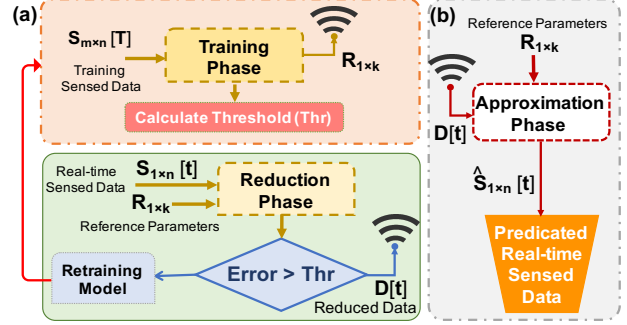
(a)

$S_{m \times n}$ [T]

Training Sensed Data

Training Phase

$R_{1 \times k}$

Calculate Threshold (Thr)

Real-time Sensed Data

$S_{1 \times n}$ [t]

$R_{1 \times k}$

Reduction Phase

Reference Parameters

Retraining Model

Error > Thr

D[t]

Reduced Data

(b)

Reference Parameters

$R_{1 \times k}$

D[t]

Approximation Phase

$\hat{S}_{1 \times n}$ [t]

Predicated Real-time Sensed Data